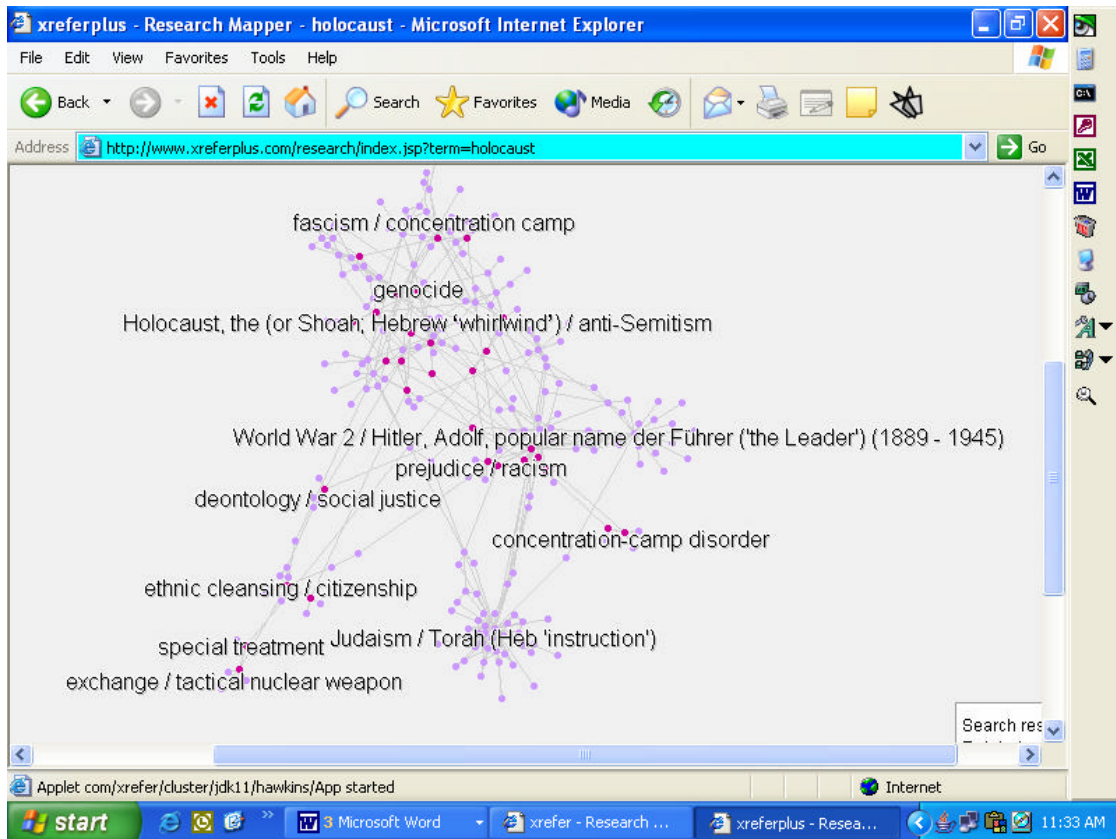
xreferplus - Research Mapper - holocaust - Microsoft Internet Explorer

File Edit View Favorites Tools Help

Back Search Favorites Media

Address http://www.xreferplus.com/research/index.jsp?term=holocaust Go

fascism / concentration camp

genocide

Holocaust, the (or Shoah, Hebrew 'whirlwind') / anti-Semitism

World War 2 / Hitler, Adolf, popular name der Führer ('the Leader') (1889 - 1945)

prejudice / racism

deontology / social justice

concentration-camp disorder

ethnic cleansing / citizenship

special treatment

Judaism / Torah (Heb 'instruction')

exchange / tactical nuclear weapon

Search res

Applet com/xrefer/cluster/jdk11/hawkins/App started

Internet

start

3 Microsoft Word

xrefer - Research ...

xreferplus - Resea...

11:33 AM